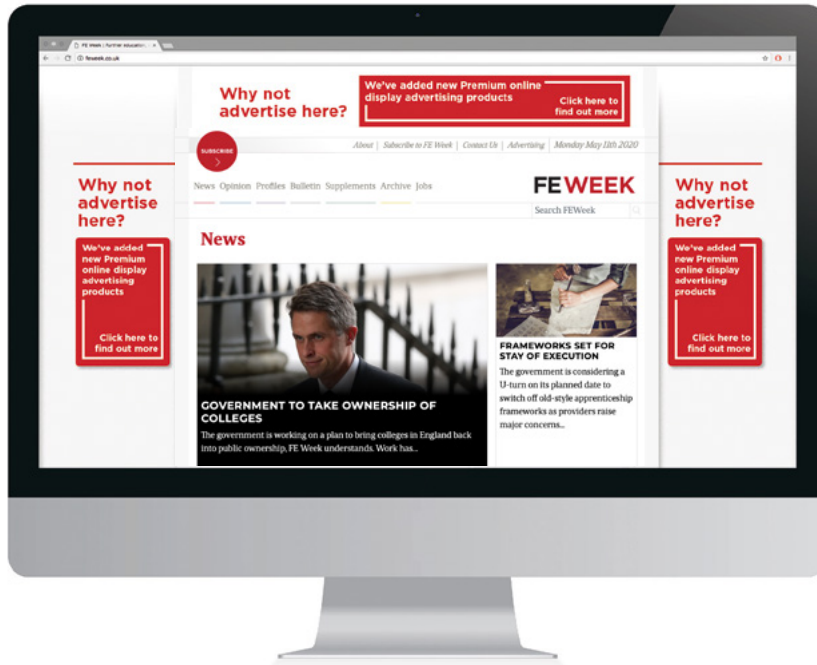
FE Week | Further education... ×

feweek.co.uk

Why not advertise here?

We've added new Premium online display advertising products

Click here to find out more

SUBSCRIBE

About | Subscribe to FE Week | Contact Us | Advertising | Monday May 11th 2020

News Opinion Profiles Bulletin Supplements Archive Jobs

FE WEEK

Search FEWeek

News

Why not advertise here?

We've added new Premium online display advertising products

Click here to find out more

Why not advertise here?

We've added new Premium online display advertising products

Click here to find out more

GOVERNMENT TO TAKE OWNERSHIP OF COLLEGES

The government is working on a plan to bring colleges in England back into public ownership, FE Week understands. Work has...

FRAMEWORKS SET FOR STAY OF EXECUTION

The government is considering a U-turn on its planned date to switch off old-style apprenticeship frameworks as providers raise major concerns...